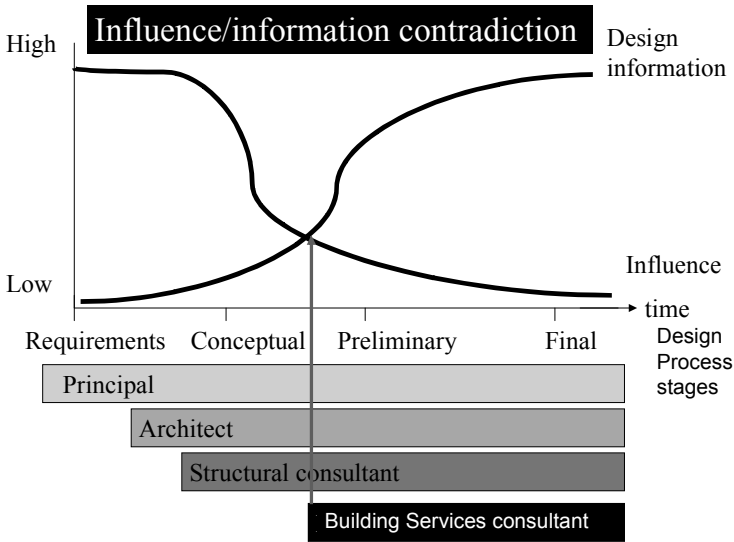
Influence/information contradiction

High

Design information

Low

Influence

time

Requirements Conceptual Preliminary Final

Design Process stages

Principal

Architect

Structural consultant

Building Services consultant